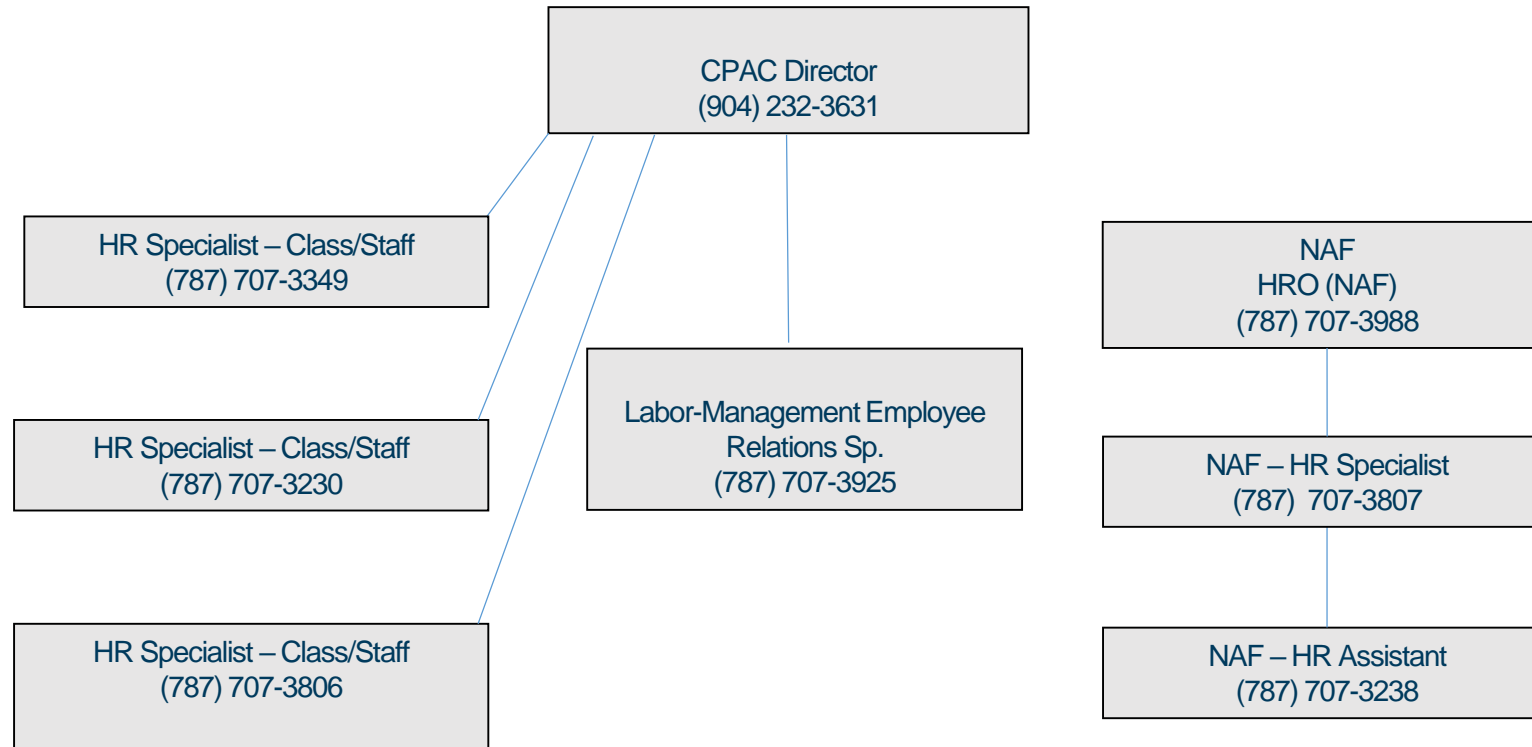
CPAC Director
(904) 232-3631

HR Specialist – Class/Staff
(787) 707-3349

Labor-Management Employee Relations Sp.
(787) 707-3925

NAF
HRO (NAF)
(787) 707-3988

HR Specialist – Class/Staff
(787) 707-3230

NAF – HR Specialist
(787) 707-3807

HR Specialist – Class/Staff
(787) 707-3806

NAF – HR Assistant
(787) 707-3238